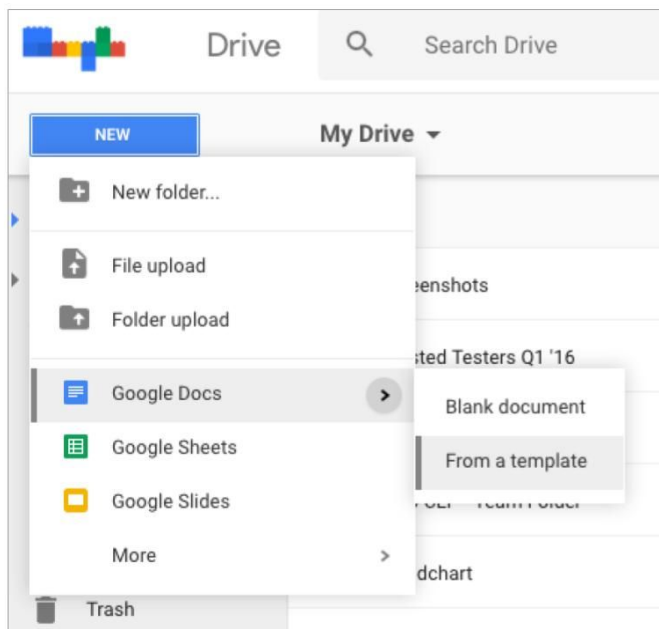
Drive

Search Drive

NEW

My Drive

New folder...

File upload

Folder upload

Google Docs

Google Sheets

Google Slides

More

Trash

eenshots

sted Testers Q1 '16

Blank document

From a template

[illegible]

dchart